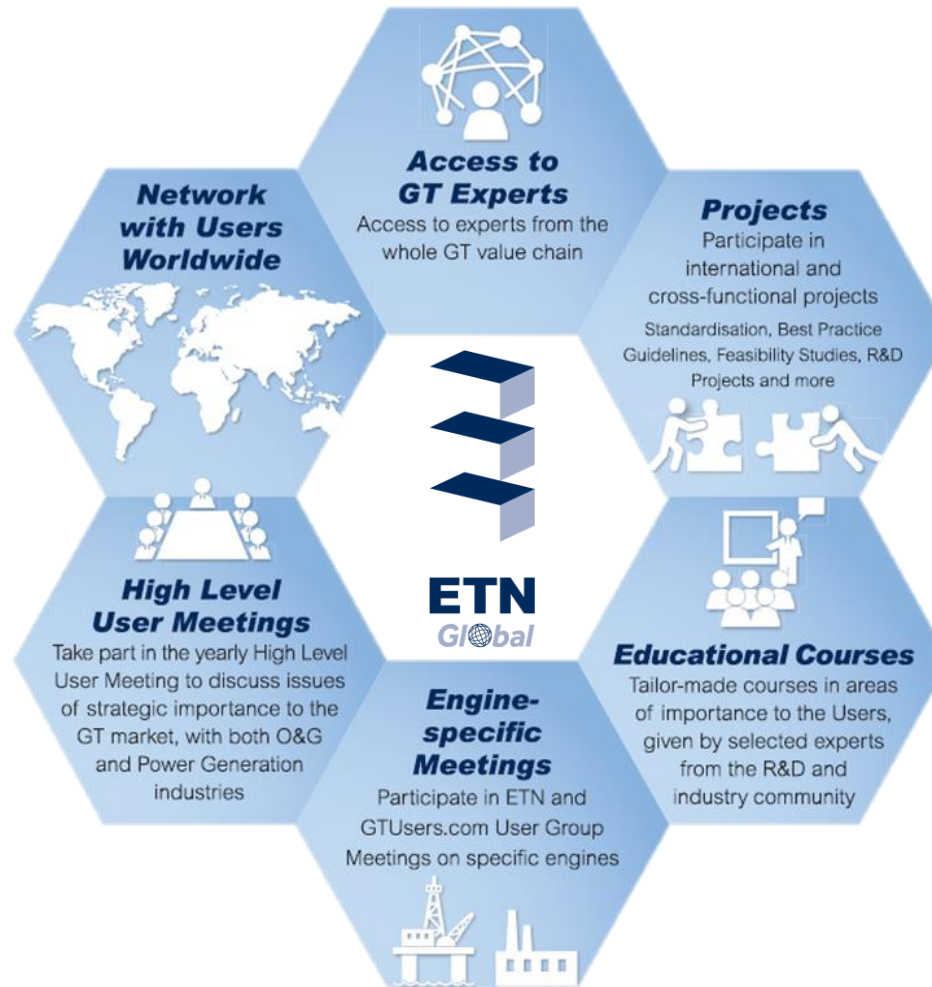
Access to GT Experts
Access to experts from the whole GT value chain

Projects
Participate in international and cross-functional projects
Standardisation, Best Practice Guidelines, Feasibility Studies, R&D Projects and more

Educational Courses
Tailor-made courses in areas of importance to the Users, given by selected experts from the R&D and industry community

Engine-specific Meetings
Participate in ETN and GTUsers.com User Group Meetings on specific engines

High Level User Meetings
Take part in the yearly High Level User Meeting to discuss issues of strategic importance to the GT market, with both O&G and Power Generation industries

Network with Users Worldwide

ETN
Global